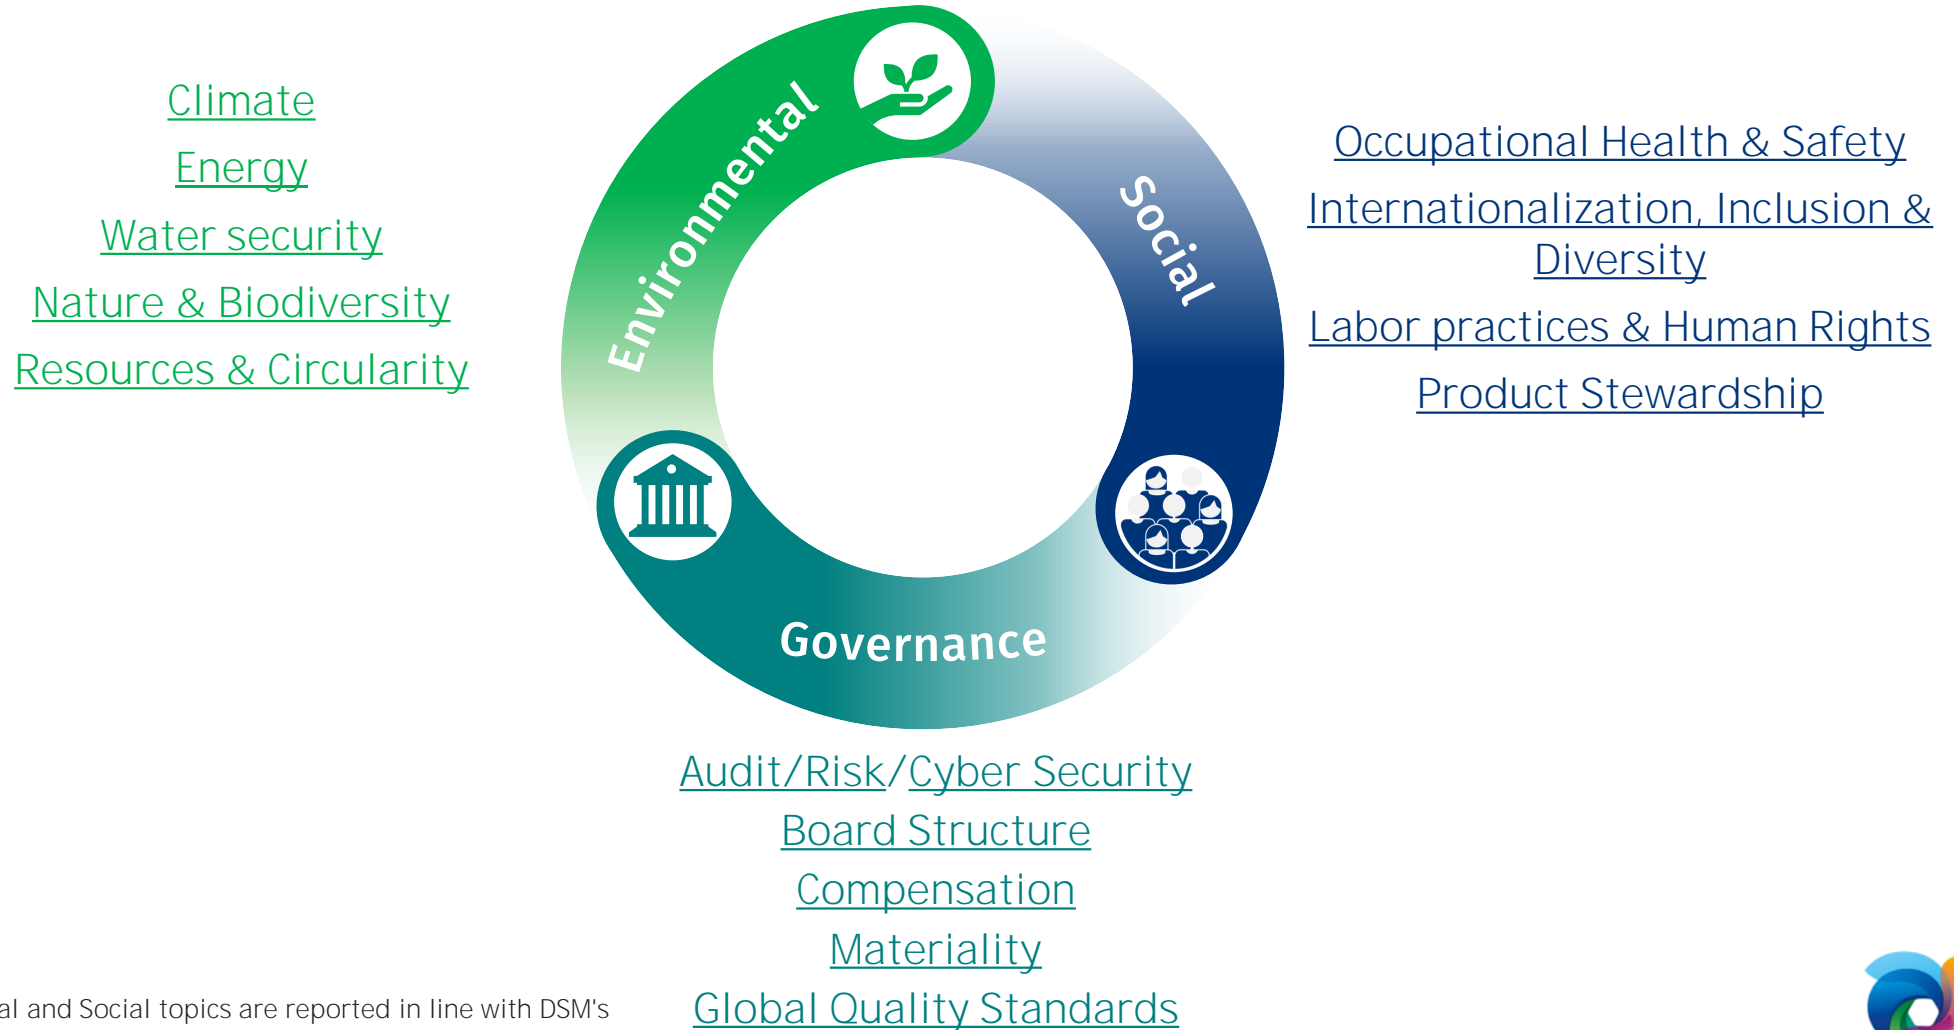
Climate

Energy

Water security

Nature & Biodiversity

Resources & Circularity

Environmental

Social

Governance

Occupational Health & Safety

Internationalization, Inclusion & Diversity

Labor practices & Human Rights

Product Stewardship

Audit/Risk/Cyber Security

Board Structure

Compensation

Materiality

Global Quality Standards

al and Social topics are reported in line with DSM's